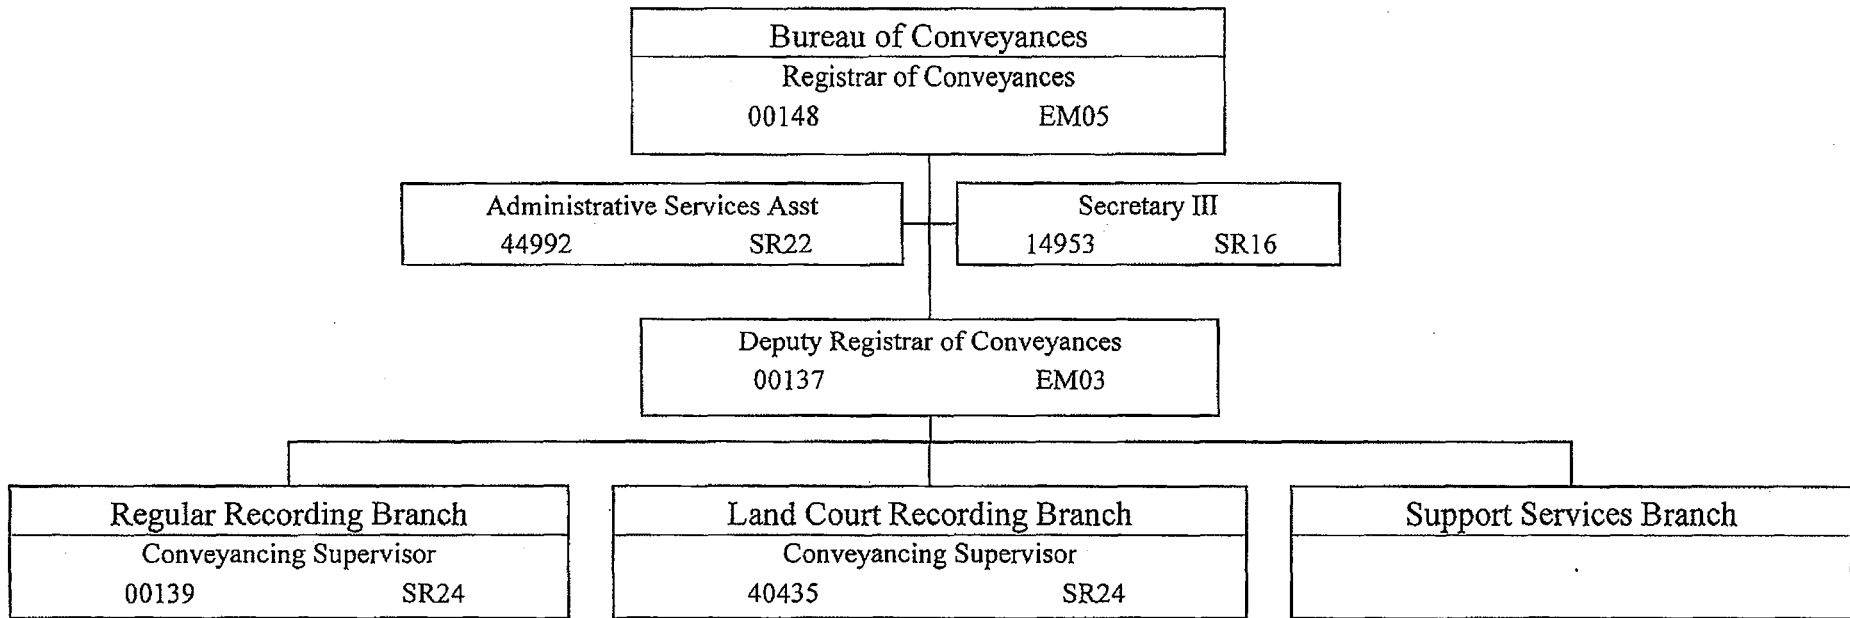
Bureau of Conveyances
Registrar of Conveyances
00148 EM05

Administrative Services Asst
44992 SR22

Secretary III
14953 SR16

Deputy Registrar of Conveyances
00137 EM03

Regular Recording Branch
Conveyancing Supervisor
00139 SR24

Land Court Recording Branch
Conveyancing Supervisor
40435 SR24

Support Services Branch